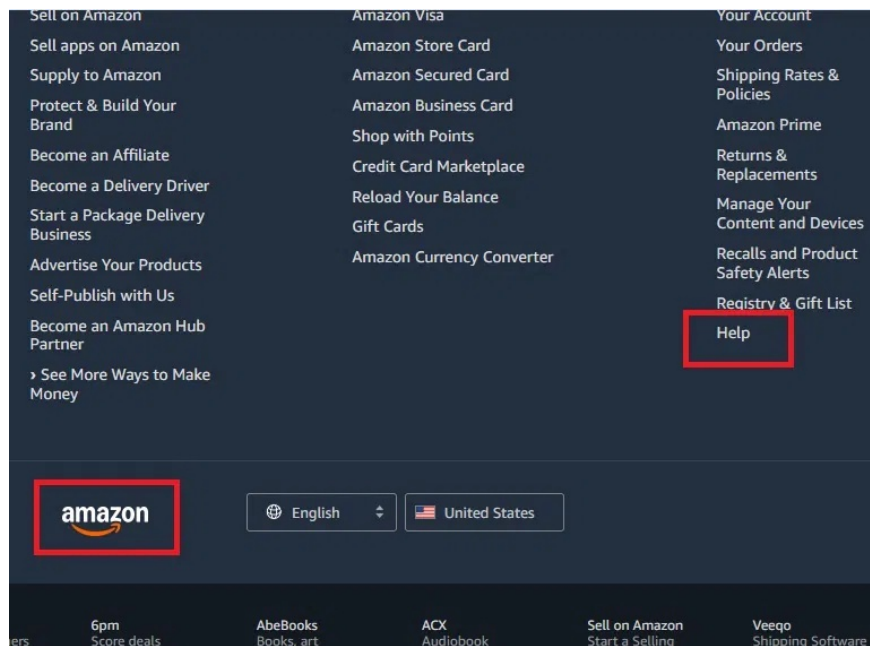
Sell on Amazon
Sell apps on Amazon
Supply to Amazon
Protect & Build Your Brand
Become an Affiliate
Become a Delivery Driver
Start a Package Delivery Business
Advertise Your Products
Self-Publish with Us
Become an Amazon Hub Partner
› See More Ways to Make Money

Amazon Visa
Amazon Store Card
Amazon Secured Card
Amazon Business Card
Shop with Points
Credit Card Marketplace
Reload Your Balance
Gift Cards
Amazon Currency Converter

Your Account
Your Orders
Shipping Rates & Policies
Amazon Prime
Returns & Replacements
Manage Your Content and Devices
Recalls and Product Safety Alerts
Registry & Gift List
Help

amazon

English
United States

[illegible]ers
6pm
Score deals
AbeBooks
Books, art
ACX
Audiobook
Sell on Amazon
Start a Selling
Veeqo
Shipping Software